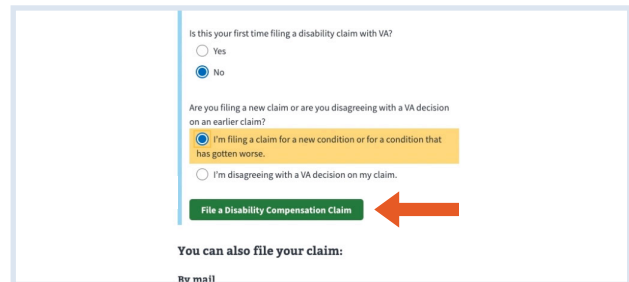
Is this your first time filing a disability claim with VA?

Yes

No

Are you filing a new claim or are you disagreeing with a VA decision on an earlier claim?

I'm filing a claim for a new condition or for a condition that has gotten worse.

I'm disagreeing with a VA decision on my claim.

File a Disability Compensation Claim

You can also file your claim:

By mail